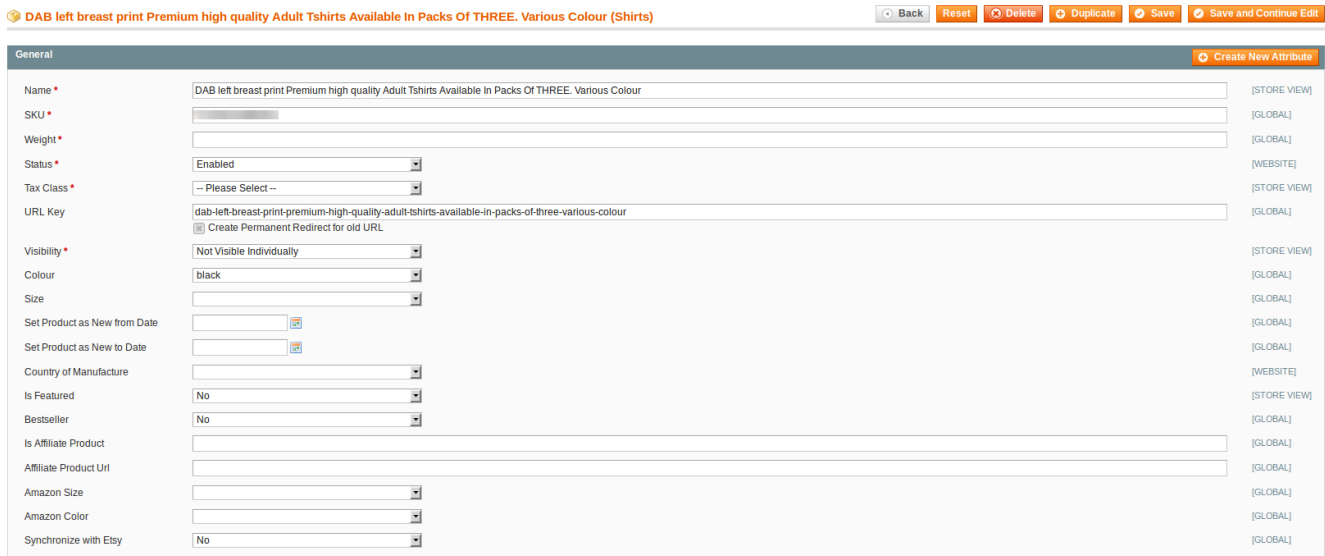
DAB left breast print Premium high quality Adult Tshirts Available In Packs Of THREE. Various Colour (Shirts)

Back Reset Delete Duplicate Save Save and Continue Edit

General

Create New Attribute

| | | |
|---|---|---|
| Name * | DAB left breast print Premium high quality Adult Tshirts Available In Packs Of THREE. Various Colour | [STORE VIEW] |
| SKU * | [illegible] | [GLOBAL] |
| Weight * | | [GLOBAL] |
| Status * | Enabled | [WEBSITE] |
| Tax Class * | -- Please Select -- | [STORE VIEW] |
| URL Key | dab-left-breast-print-premium-high-quality-adult-tshirts-available-in-packs-of-three-various-colour<br>Create Permanent Redirect for old URL | [GLOBAL] |
| Visibility * | Not Visible Individually | [STORE VIEW] |
| Colour | black | [GLOBAL] |
| Size | | [GLOBAL] |
| Set Product as New from Date | | [GLOBAL] |
| Set Product as New to Date | | [GLOBAL] |
| Country of Manufacture | | [WEBSITE] |
| Is Featured | No | [STORE VIEW] |
| Bestseller | No | [GLOBAL] |
| Is Affiliate Product | | [GLOBAL] |
| Affiliate Product Url | | [GLOBAL] |
| Amazon Size | | [GLOBAL] |
| Amazon Color | | [GLOBAL] |
| Synchronize with Etsy | No | [GLOBAL] |